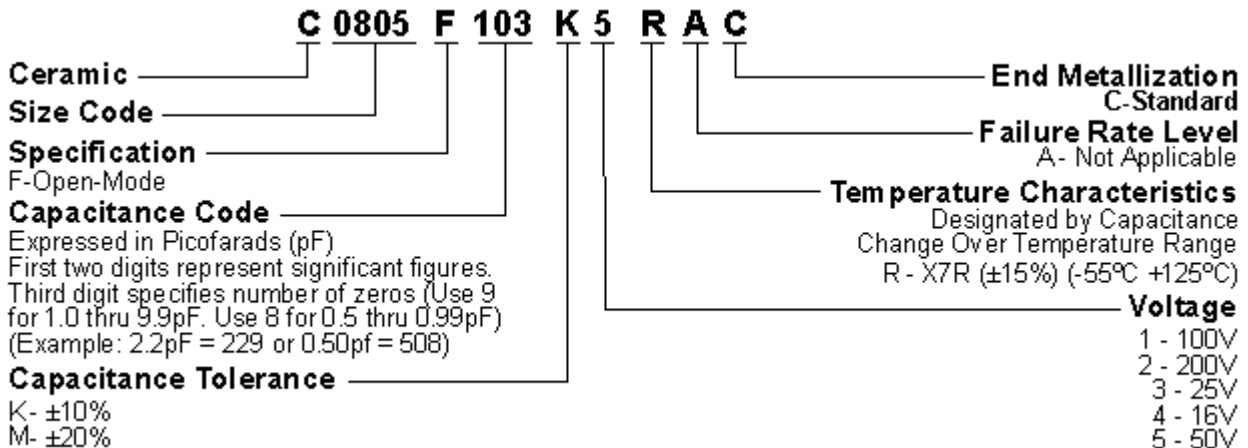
C 0805 F 103 K 5 R A C

Ceramic

Size Code

Specification
F-Open-Mode

Capacitance Code
Expressed in Picofarads (pF)
First two digits represent significant figures.
Third digit specifies number of zeros (Use 9 for 1.0 thru 9.9pF. Use 8 for 0.5 thru 0.99pF)
(Example: 2.2pF = 229 or 0.50pf = 508)

Capacitance Tolerance
K- ±10%
M- ±20%

End Metallization
C-Standard

Failure Rate Level
A- Not Applicable

Temperature Characteristics
Designated by Capacitance
Change Over Temperature Range
R - X7R (±15%) (-55ºC +125ºC)

Voltage
1 - 100V
2 - 200V
3 - 25V
4 - 16V
5 - 50V